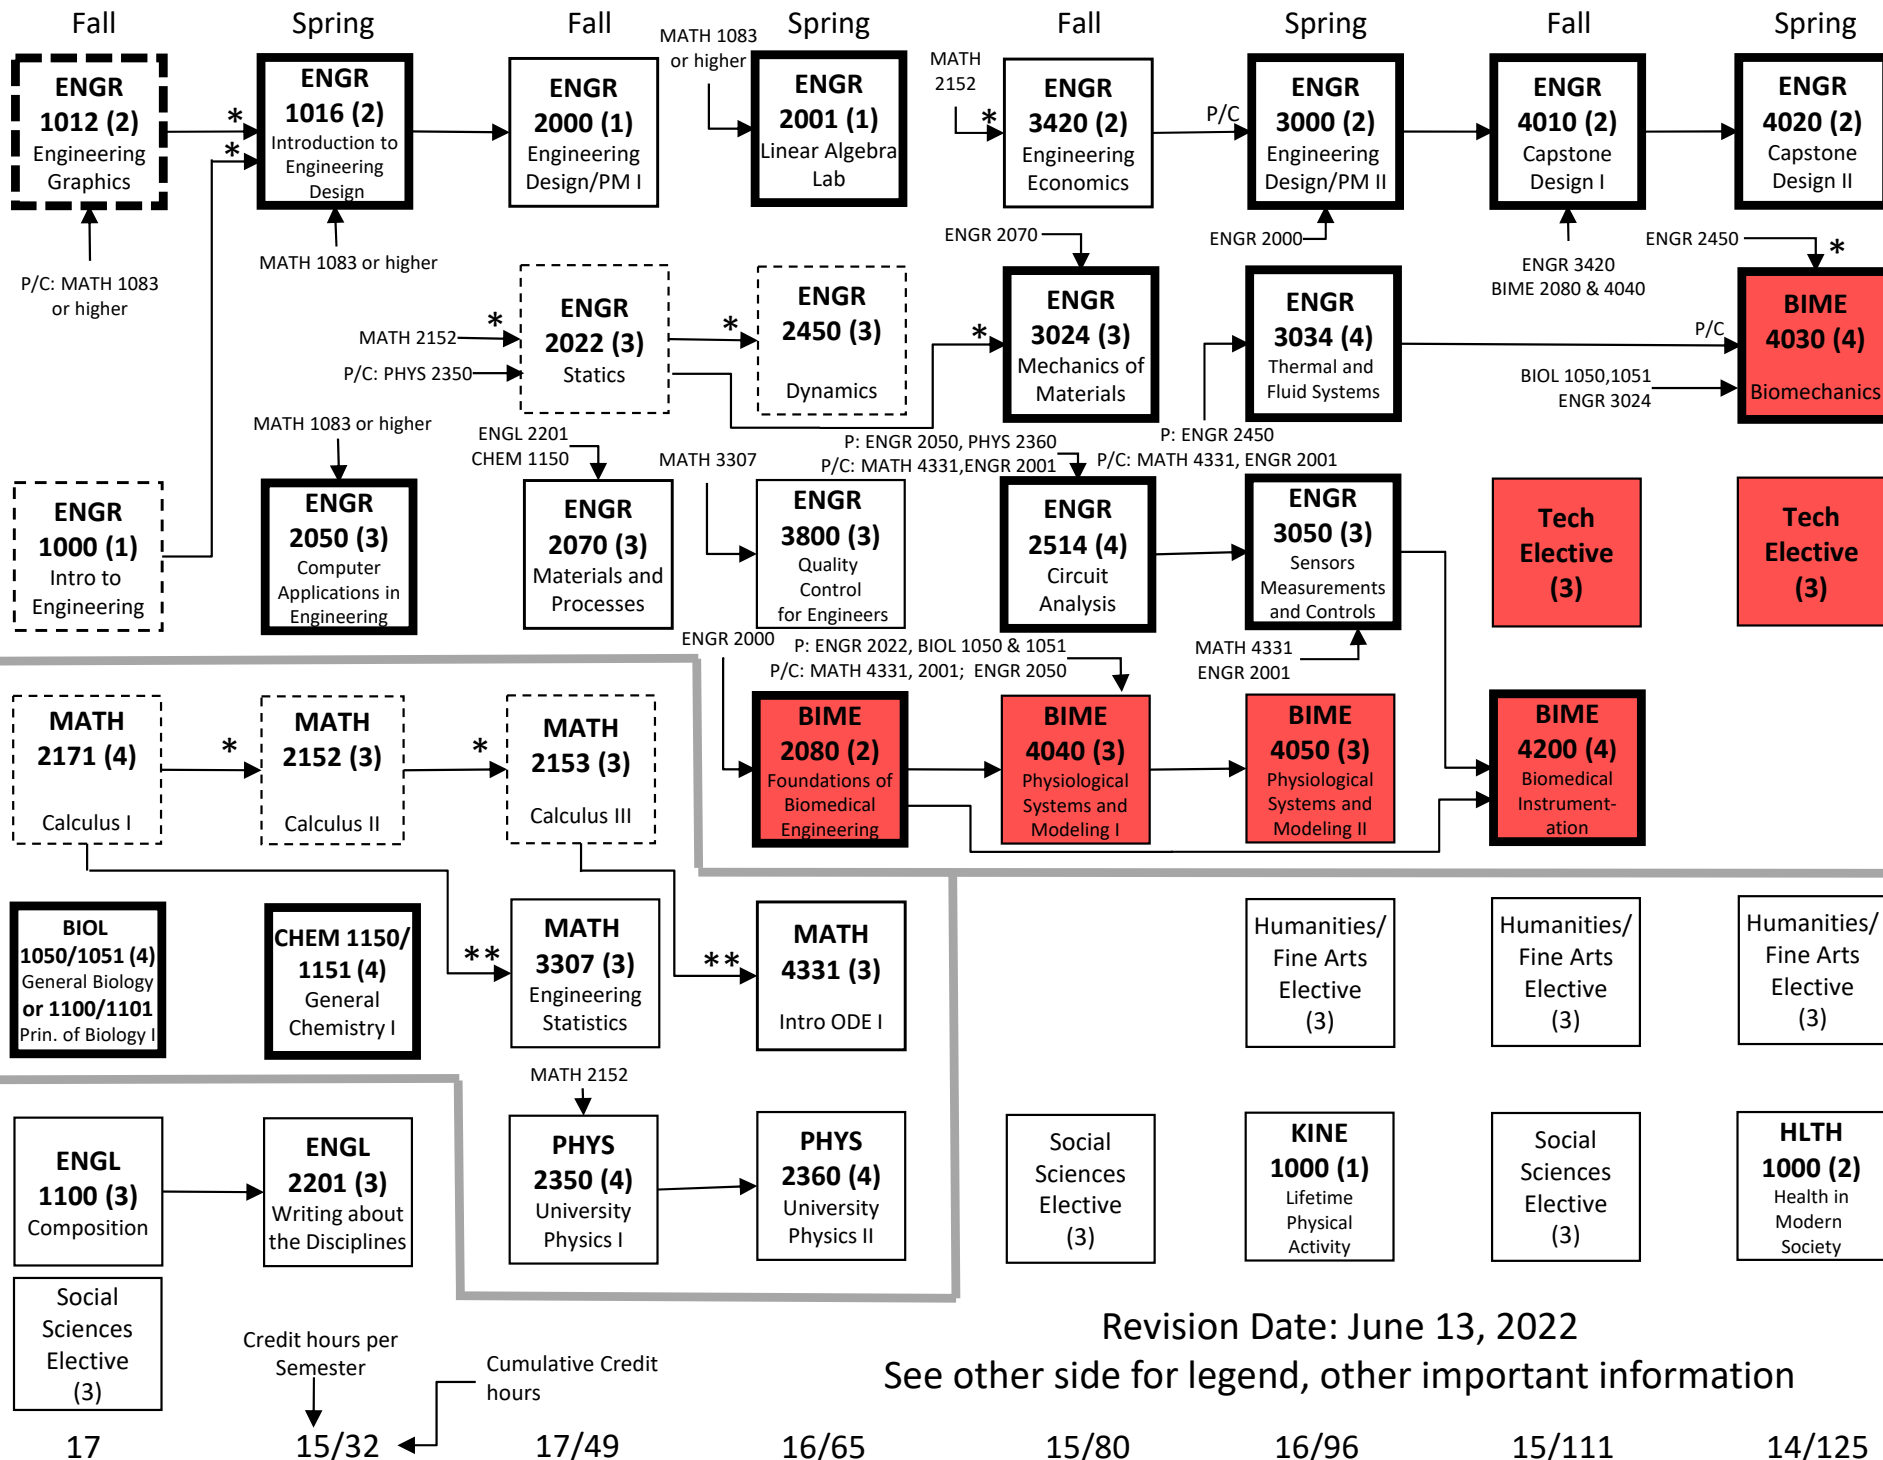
Fall Spring Fall Spring Fall Spring Fall Spring

ENGR 1012 (2) Engineering Graphics

P/C: MATH 1083 or higher

ENGR 1016 (2) Introduction to Engineering Design

MATH 1083 or higher

ENGR 2000 (1) Engineering Design/PM I

MATH 1083 or higher

ENGR 2001 (1) Linear Algebra Lab

MATH 2152

ENGR 3420 (2) Engineering Economics

P/C

ENGR 3000 (2) Engineering Design/PM II

ENGR 2000

ENGR 4010 (2) Capstone Design I

ENGR 3420 BIME 2080 & 4040

ENGR 4020 (2) Capstone Design II

ENGR 2450

MATH 2152

P/C: PHYS 2350

ENGR 2022 (3) Statics

ENGR 2450 (3) Dynamics

ENGR 2070

ENGR 3024 (3) Mechanics of Materials

ENGR 3034 (4) Thermal and Fluid Systems

P/C

BIME 4030 (4) Biomechanics

BIOL 1050,1051 ENGR 3024

ENGR 1000 (1) Intro to Engineering

MATH 1083 or higher

ENGR 2050 (3) Computer Applications in Engineering

ENGL 2201 CHEM 1150

ENGR 2070 (3) Materials and Processes

MATH 3307

ENGR 3800 (3) Quality Control for Engineers

P: ENGR 2050, PHYS 2360 P/C: MATH 4331,ENGR 2001

ENGR 2514 (4) Circuit Analysis

P: ENGR 2450 P/C: MATH 4331, ENGR 2001

ENGR 3050 (3) Sensors Measurements and Controls

MATH 4331 ENGR 2001

Tech Elective (3)

Tech Elective (3)

ENGR 2000

P: ENGR 2022, BIOL 1050 & 1051 P/C: MATH 4331, 2001; ENGR 2050

MATH 2171 (4) Calculus I

MATH 2152 (3) Calculus II

MATH 2153 (3) Calculus III

BIME 2080 (2) Foundations of Biomedical Engineering

BIME 4040 (3) Physiological Systems and Modeling I

BIME 4050 (3) Physiological Systems and Modeling II

BIME 4200 (4) Biomedical Instrument-ation

BIOL 1050/1051 (4) General Biology or 1100/1101 Prin. of Biology I

CHEM 1150/ 1151 (4) General Chemistry I

MATH 3307 (3) Engineering Statistics

MATH 4331 (3) Intro ODE I

Humanities/ Fine Arts Elective (3)

Humanities/ Fine Arts Elective (3)

Humanities/ Fine Arts Elective (3)

MATH 2152

ENGL 1100 (3) Composition

ENGL 2201 (3) Writing about the Disciplines

PHYS 2350 (4) University Physics I

PHYS 2360 (4) University Physics II

Social Sciences Elective (3)

KINE 1000 (1) Lifetime Physical Activity

Social Sciences Elective (3)

HLTH 1000 (2) Health in Modern Society

Social Sciences Elective (3)

Credit hours per Semester

Cumulative Credit hours

Revision Date: June 13, 2022
See other side for legend, other important information

17 15/32 17/49 16/65 15/80 16/96 15/111 14/125